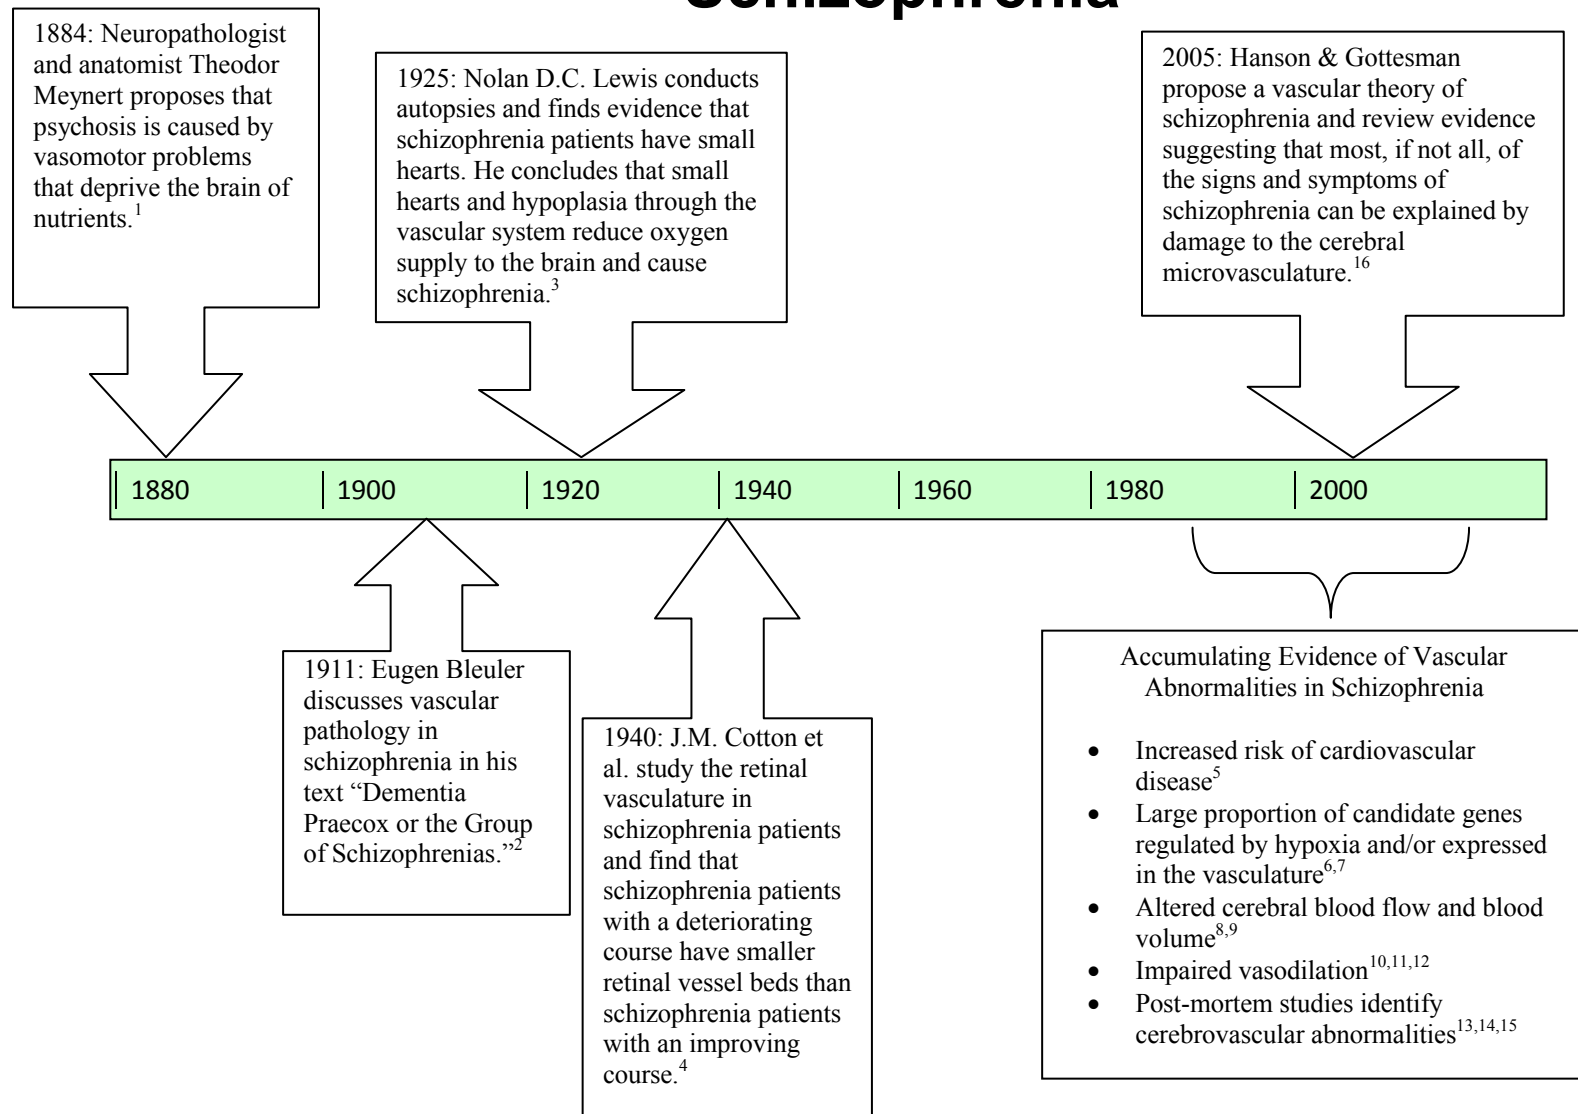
Schizophrenia

1884: Neuropathologist and anatomist Theodor Meynert proposes that psychosis is caused by vasomotor problems that deprive the brain of nutrients.$^{1}$

1925: Nolan D.C. Lewis conducts autopsies and finds evidence that schizophrenia patients have small hearts. He concludes that small hearts and hypoplasia through the vascular system reduce oxygen supply to the brain and cause schizophrenia.$^{3}$

2005: Hanson & Gottesman propose a vascular theory of schizophrenia and review evidence suggesting that most, if not all, of the signs and symptoms of schizophrenia can be explained by damage to the cerebral microvasculature.$^{16}$

1880 | 1900 | 1920 | 1940 | 1960 | 1980 | 2000

1911: Eugen Bleuler discusses vascular pathology in schizophrenia in his text "Dementia Praecox or the Group of Schizophrenias."$^{2}$

1940: J.M. Cotton et al. study the retinal vasculature in schizophrenia patients and find that schizophrenia patients with a deteriorating course have smaller retinal vessel beds than schizophrenia patients with an improving course.$^{4}$

Accumulating Evidence of Vascular Abnormalities in Schizophrenia

- Increased risk of cardiovascular disease$^{5}$
- Large proportion of candidate genes regulated by hypoxia and/or expressed in the vasculature$^{6,7}$
- Altered cerebral blood flow and blood volume$^{8,9}$
- Impaired vasodilation$^{10,11,12}$
- Post-mortem studies identify cerebrovascular abnormalities$^{13,14,15}$